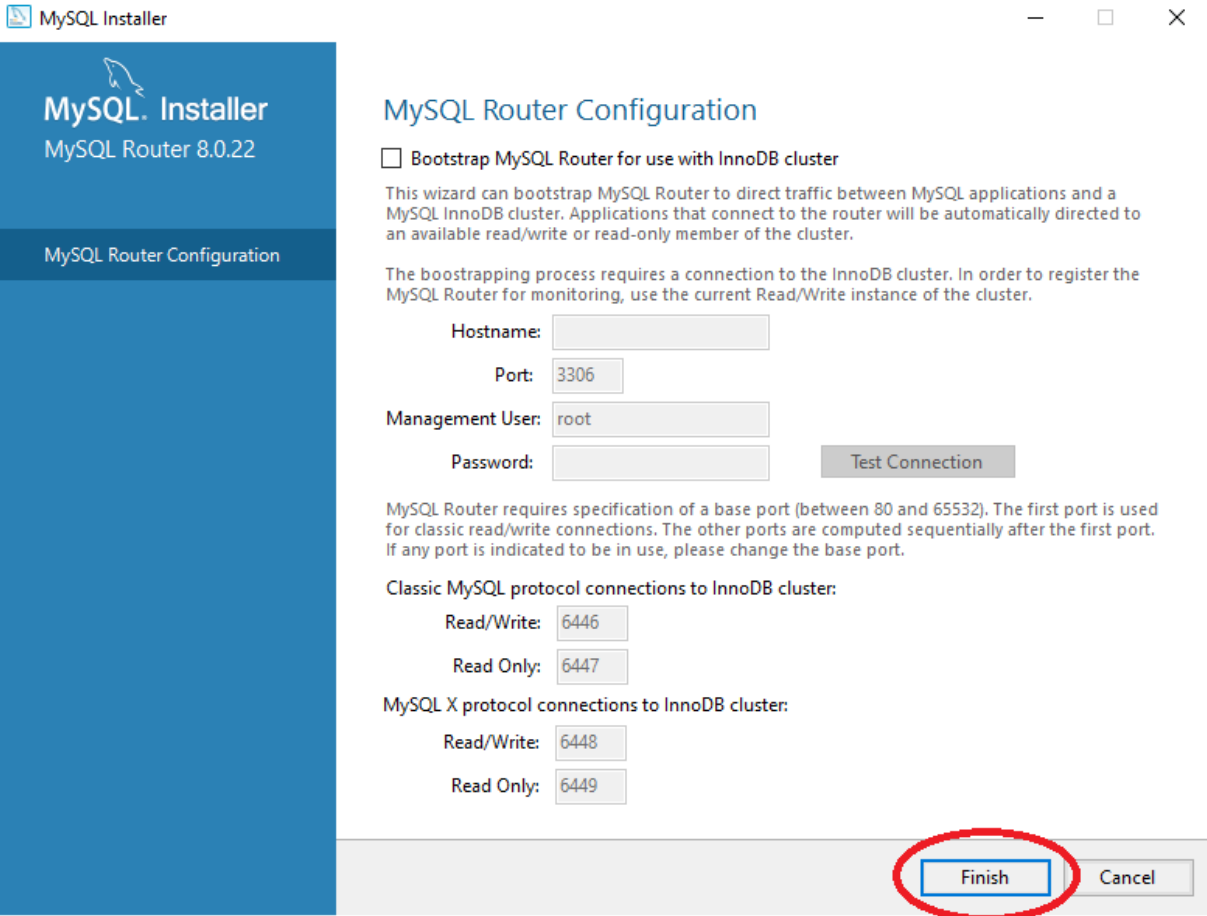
MySQL Installer

MySQL. Installer
MySQL Router 8.0.22

MySQL Router Configuration

MySQL Router Configuration

Bootstrap MySQL Router for use with InnoDB cluster

This wizard can bootstrap MySQL Router to direct traffic between MySQL applications and a MySQL InnoDB cluster. Applications that connect to the router will be automatically directed to an available read/write or read-only member of the cluster.

The boostrapping process requires a connection to the InnoDB cluster. In order to register the MySQL Router for monitoring, use the current Read/Write instance of the cluster.

Hostname:

Port: 3306

Management User: root

Password:

Test Connection

MySQL Router requires specification of a base port (between 80 and 65532). The first port is used for classic read/write connections. The other ports are computed sequentially after the first port. If any port is indicated to be in use, please change the base port.

Classic MySQL protocol connections to InnoDB cluster:

Read/Write: 6446

Read Only: 6447

MySQL X protocol connections to InnoDB cluster:

Read/Write: 6448

Read Only: 6449

Finish

Cancel